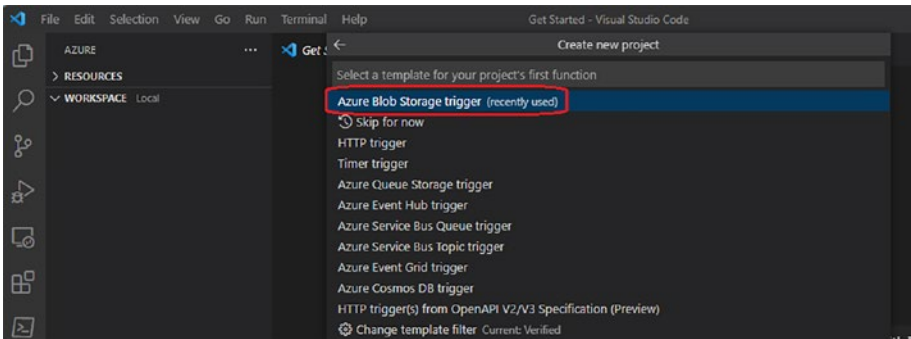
File Edit Selection View Go Run Terminal Help
Get Started - Visual Studio Code

AZURE ...
> RESOURCES
∨ WORKSPACE Local

Get S

← Create new project
Select a template for your project's first function
Azure Blob Storage trigger (recently used)
Skip for now
HTTP trigger
Timer trigger
Azure Queue Storage trigger
Azure Event Hub trigger
Azure Service Bus Queue trigger
Azure Service Bus Topic trigger
Azure Event Grid trigger
Azure Cosmos DB trigger
HTTP trigger(s) from OpenAPI V2/V3 Specification (Preview)
Change template filter Current: Verified